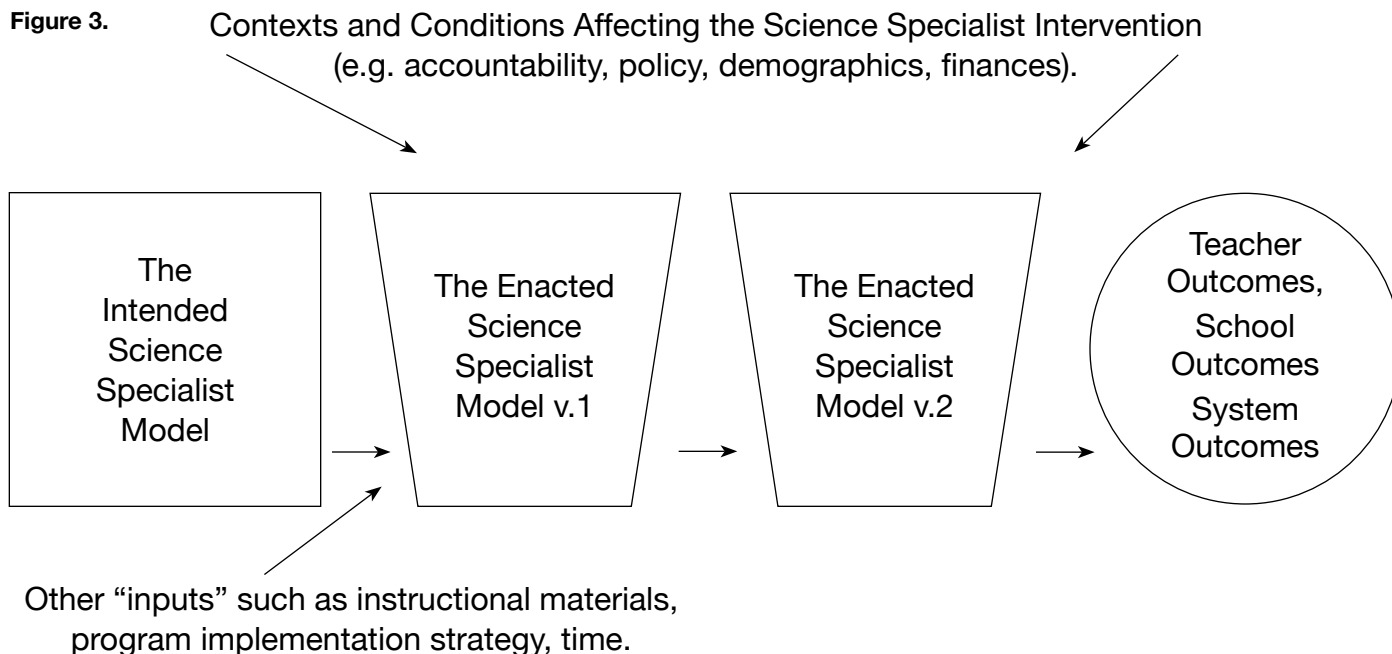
Figure 3.

Contexts and Conditions Affecting the Science Specialist Intervention (e.g. accountability, policy, demographics, finances).

The Intended Science Specialist Model

The Enacted Science Specialist Model v.1

The Enacted Science Specialist Model v.2

Teacher Outcomes, School Outcomes System Outcomes

Other "inputs" such as instructional materials, program implementation strategy, time.